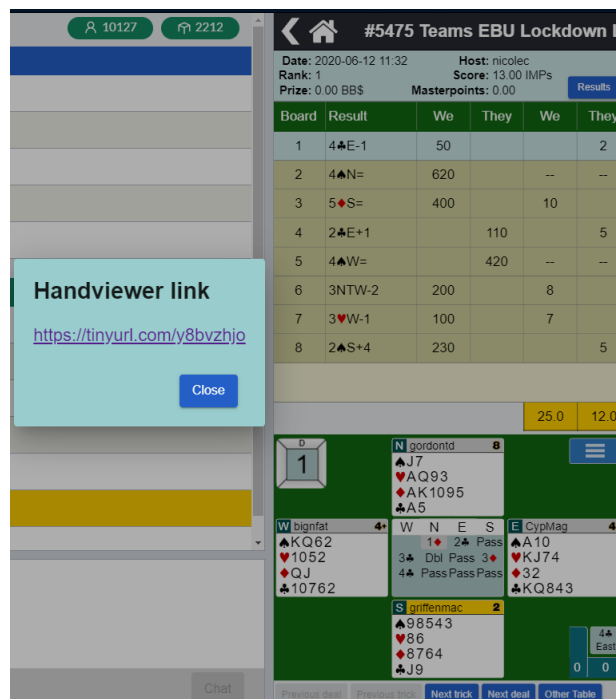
10127 2212

#5475 Teams EBU Lockdown

Date: 2020-06-12 11:32 Host: nicolec
Rank: 1 Score: 13.00 IMPs
Prize: 0.00 BB$ Masterpoints: 0.00

Results

| Board | Result | We | They | We | They |
|---|---|---|---|---|---|
| 1 | 4♣E-1 | 50 | | | 2 |
| 2 | 4♠N= | 620 | | -- | -- |
| 3 | 5♦S= | 400 | | 10 | |
| 4 | 2♣E+1 | | 110 | | 5 |
| 5 | 4♠W= | | 420 | -- | -- |
| 6 | 3NTW-2 | 200 | | 8 | |
| 7 | 3♥W-1 | 100 | | 7 | |
| 8 | 2♠S+4 | 230 | | | 5 |

25.0 12.0

Handviewer link

https://tinyurl.com/y8bvzhjo

Close

D
1

N gordontd 8
♠J7
♥AQ93
♦AK1095
♣A5

W bignfat 4
♠KQ62
♥1052
♦QJ
♣10762

| W | N | E | S |
|---|---|---|---|
| | 1♦ | 2♣ | Pass |
| 3♣ | Dbl | Pass | 3♦ |
| 4♣ | Pass | Pass | Pass |

E CypMag 4
♠A10
♥KJ74
♦32
♣KQ843

S griffenmac 2
♠98543
♥86
♦8764
♣J9

4♣
East
0 0

Chat

Previous deal Previous trick Next trick Next deal Other Table